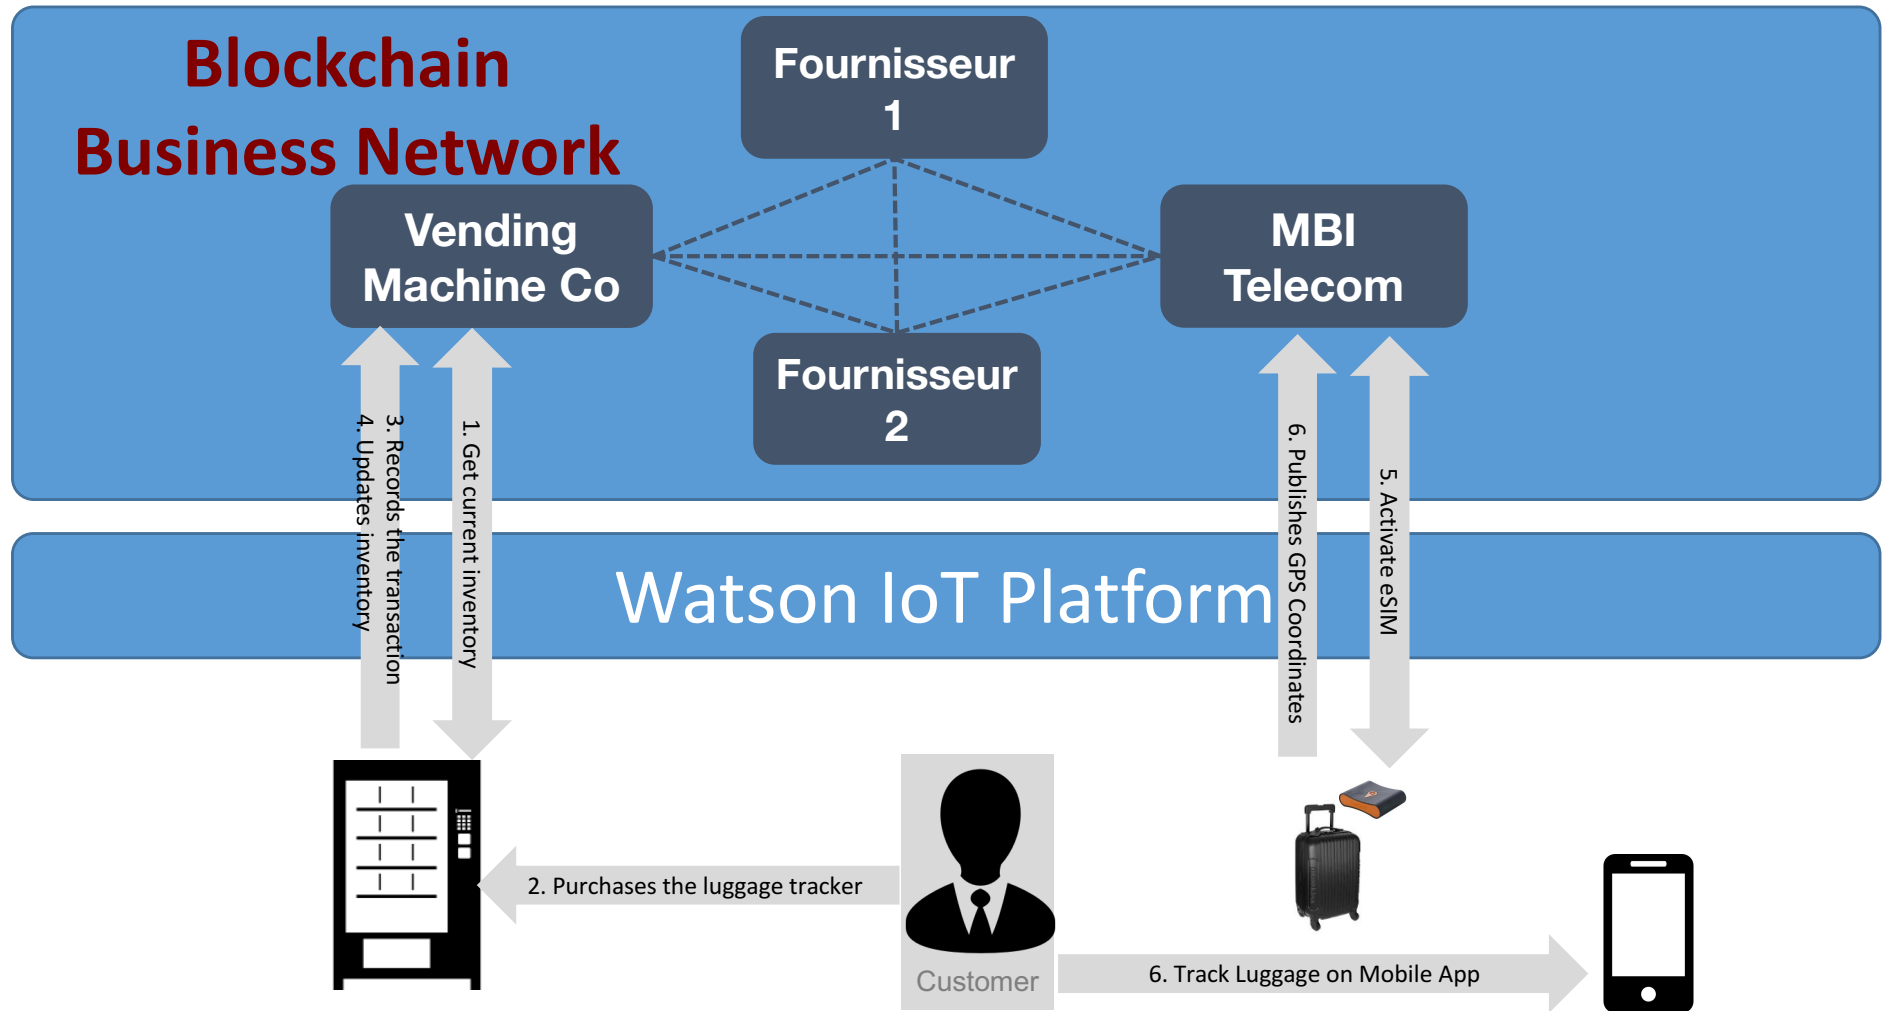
Blockchain Business Network

Fournisseur 1

Vending Machine Co

MBI Telecom

Fournisseur 2

Watson IoT Platform

4. Updates inventory

3. Records the transaction

1. Get current inventory

6. Publishes GPS Coordinates

5. Activate eSIM

2. Purchases the luggage tracker

Customer

6. Track Luggage on Mobile App